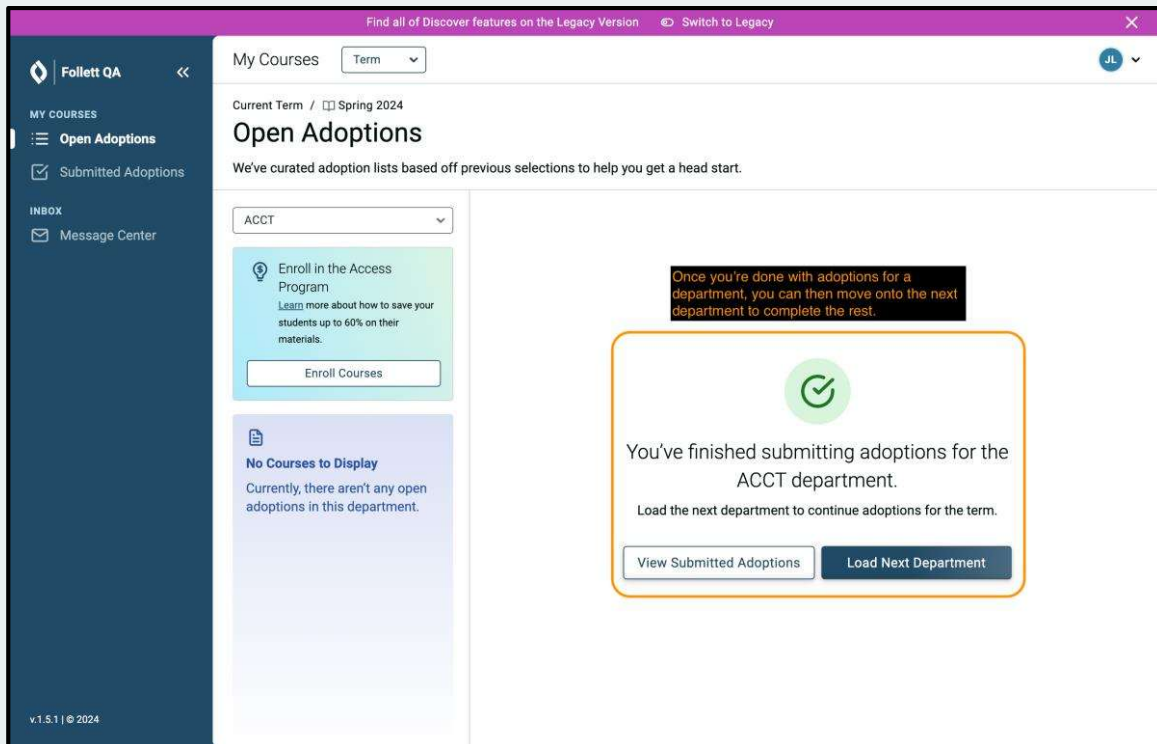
Find all of Discover features on the Legacy Version Switch to Legacy

Follett QA

MY COURSES
Open Adoptions
Submitted Adoptions

INBOX
Message Center

v.1.5.1 | © 2024

My Courses Term

JL

Current Term / Spring 2024
Open Adoptions
We've curated adoption lists based off previous selections to help you get a head start.

ACCT

Enroll in the Access Program
Learn more about how to save your students up to 60% on their materials.
Enroll Courses

No Courses to Display
Currently, there aren't any open adoptions in this department.

Once you're done with adoptions for a department, you can then move onto the next department to complete the rest.

You've finished submitting adoptions for the ACCT department.
Load the next department to continue adoptions for the term.

View Submitted Adoptions
Load Next Department